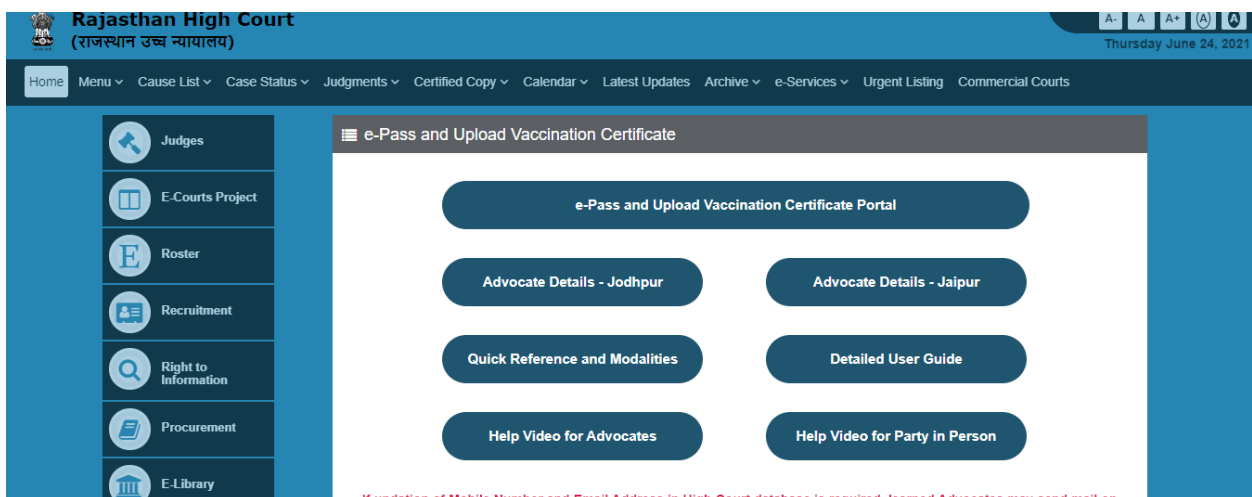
Rajasthan High Court
(राजस्थान उच्च न्यायालय)

A- A A+ (A) A
Thursday June 24, 2021

Home Menu Cause List Case Status Judgments Certified Copy Calendar Latest Updates Archive e-Services Urgent Listing Commercial Courts

Judges
E-Courts Project
Roster
Recruitment
Right to Information
Procurement
E-Library

e-Pass and Upload Vaccination Certificate

e-Pass and Upload Vaccination Certificate Portal

Advocate Details - Jodhpur
Advocate Details - Jaipur

Quick Reference and Modalities
Detailed User Guide

Help Video for Advocates
Help Video for Party in Person

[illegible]